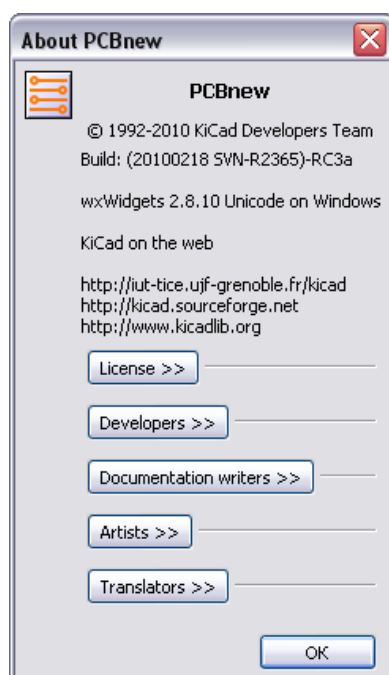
About PCBnew

PCBnew

© 1992-2010 KiCad Developers Team
Build: (20100218 SVN-R2365)-RC3a

wxWidgets 2.8.10 Unicode on Windows

KiCad on the web

http://iut-tice.ujf-grenoble.fr/kicad
http://kicad.sourceforge.net
http://www.kicadlib.org

License >>

Developers >>

Documentation writers >>

Artists >>

Translators >>

OK